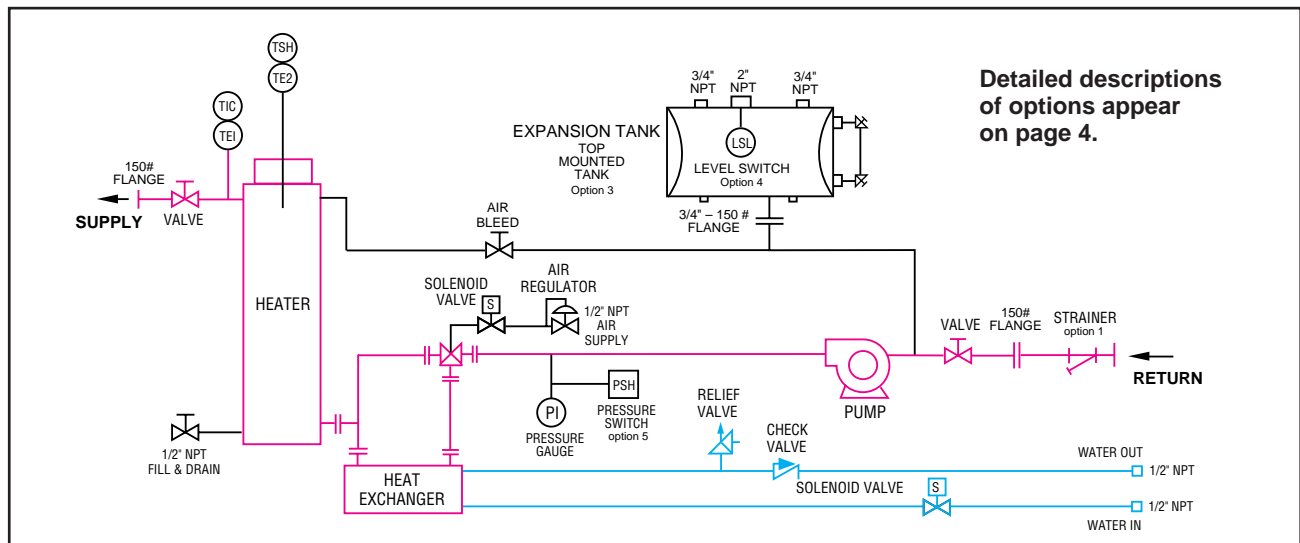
TSH
TE2
TIC
TEI
150# FLANGE
SUPPLY
VALVE
HEATER
1/2" NPT FILL & DRAIN
3/4" NPT
2" NPT
3/4" NPT
EXPANSION TANK
TOP MOUNTED TANK
Option 3
LSL
LEVEL SWITCH
Option 4
3/4" – 150 # FLANGE
Detailed descriptions of options appear on page 4.
AIR BLEED
SOLENOID VALVE
S
AIR REGULATOR
1/2" NPT AIR SUPPLY
PI
PRESSURE GAUGE
PSH
PRESSURE SWITCH
option 5
PUMP
VALVE
150# FLANGE
STRAINER
option 1
RETURN
RELIEF VALVE
CHECK VALVE
WATER OUT
1/2" NPT
SOLENOID VALVE
S
1/2" NPT
WATER IN
HEAT EXCHANGER